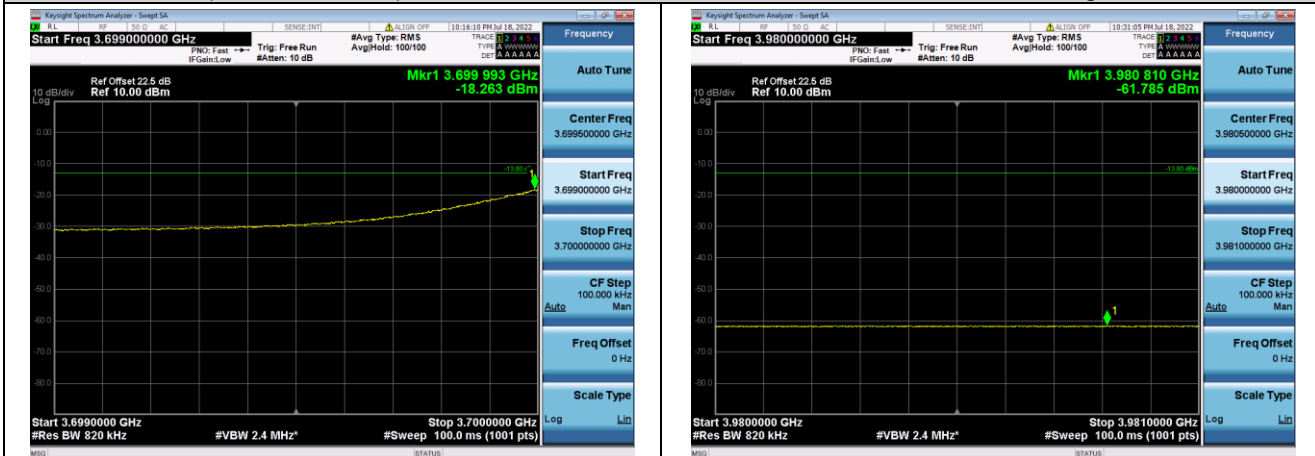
Keysight Spectrum Analyzer - Swept SA
RL RF 50 Ω AC SENSE:INT ALIGN OFF 10:16:10 PM Jul 18, 2022
Start Freq 3.699000000 GHz
PNO: Fast IFGain:Low
Trig: Free Run
#Atten: 10 dB
#Avg Type: RMS
Avg|Hold: 100/100
TRACE 1 2 3 4 5 6
TYPE A WWWWW
DET A A A A A A
Frequency
10 dB/div Log
Ref Offset 22.5 dB
Ref 10.00 dBm
Mkr1 3.699 993 GHz
-18.263 dBm
Auto Tune
0.00
-10.0
-20.0
-30.0
-40.0
-50.0
-60.0
-70.0
-80.0
-13.00 dBm
1
Center Freq
3.699500000 GHz
Start Freq
3.699000000 GHz
Stop Freq
3.700000000 GHz
CF Step
100.000 kHz
Auto Man
Freq Offset
0 Hz
Scale Type
Log Lin
Start 3.6990000 GHz
#Res BW 820 kHz
#VBW 2.4 MHz*
Stop 3.7000000 GHz
#Sweep 100.0 ms (1001 pts)
MSG
STATUS

Keysight Spectrum Analyzer - Swept SA
RL RF 50 Ω AC SENSE:INT ALIGN OFF 10:31:05 PM Jul 18, 2022
Start Freq 3.980000000 GHz
PNO: Fast IFGain:Low
Trig: Free Run
#Atten: 10 dB
#Avg Type: RMS
Avg|Hold: 100/100
TRACE 1 2 3 4 5 6
TYPE A WWWWW
DET A A A A A A
Frequency
10 dB/div Log
Ref Offset 22.5 dB
Ref 10.00 dBm
Mkr1 3.980 810 GHz
-61.785 dBm
Auto Tune
0.00
-10.0
-20.0
-30.0
-40.0
-50.0
-60.0
-70.0
-80.0
-13.00 dBm
1
Center Freq
3.980500000 GHz
Start Freq
3.980000000 GHz
Stop Freq
3.981000000 GHz
CF Step
100.000 kHz
Auto Man
Freq Offset
0 Hz
Scale Type
Log Lin
Start 3.9800000 GHz
#Res BW 820 kHz
#VBW 2.4 MHz*
Stop 3.9810000 GHz
#Sweep 100.0 ms (1001 pts)
MSG
STATUS